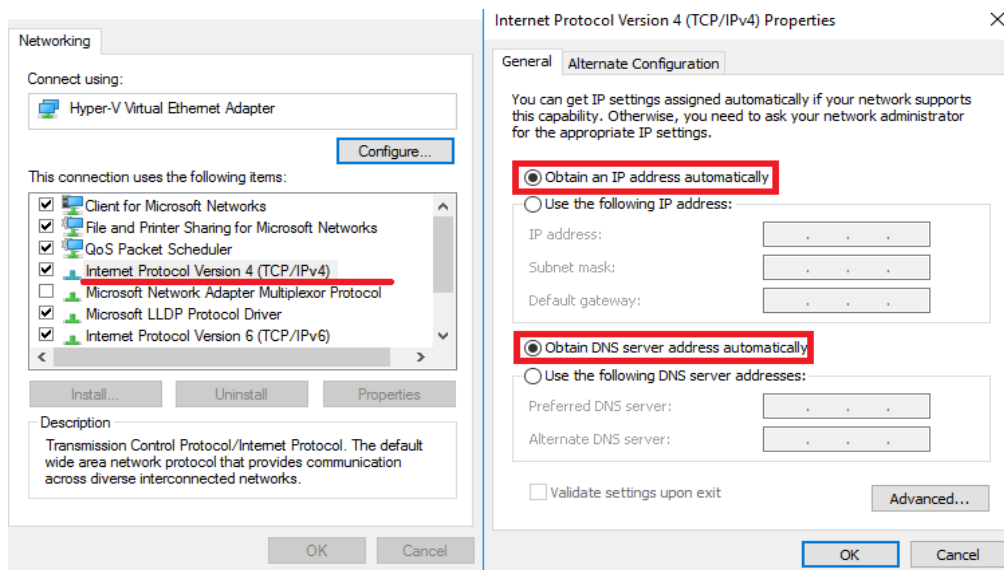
Networking

Connect using:

Hyper-V Virtual Ethernet Adapter

Configure...

This connection uses the following items:

Client for Microsoft Networks
File and Printer Sharing for Microsoft Networks
QoS Packet Scheduler
Internet Protocol Version 4 (TCP/IPv4)
Microsoft Network Adapter Multiplexor Protocol
Microsoft LLDP Protocol Driver
Internet Protocol Version 6 (TCP/IPv6)

Install... Uninstall Properties

Description
Transmission Control Protocol/Internet Protocol. The default wide area network protocol that provides communication across diverse interconnected networks.

OK Cancel

Internet Protocol Version 4 (TCP/IPv4) Properties

General Alternate Configuration

You can get IP settings assigned automatically if your network supports this capability. Otherwise, you need to ask your network administrator for the appropriate IP settings.

Obtain an IP address automatically
Use the following IP address:
IP address: . . .
Subnet mask: . . .
Default gateway: . . .

Obtain DNS server address automatically
Use the following DNS server addresses:
Preferred DNS server: . . .
Alternate DNS server: . . .

Validate settings upon exit

Advanced...

OK Cancel